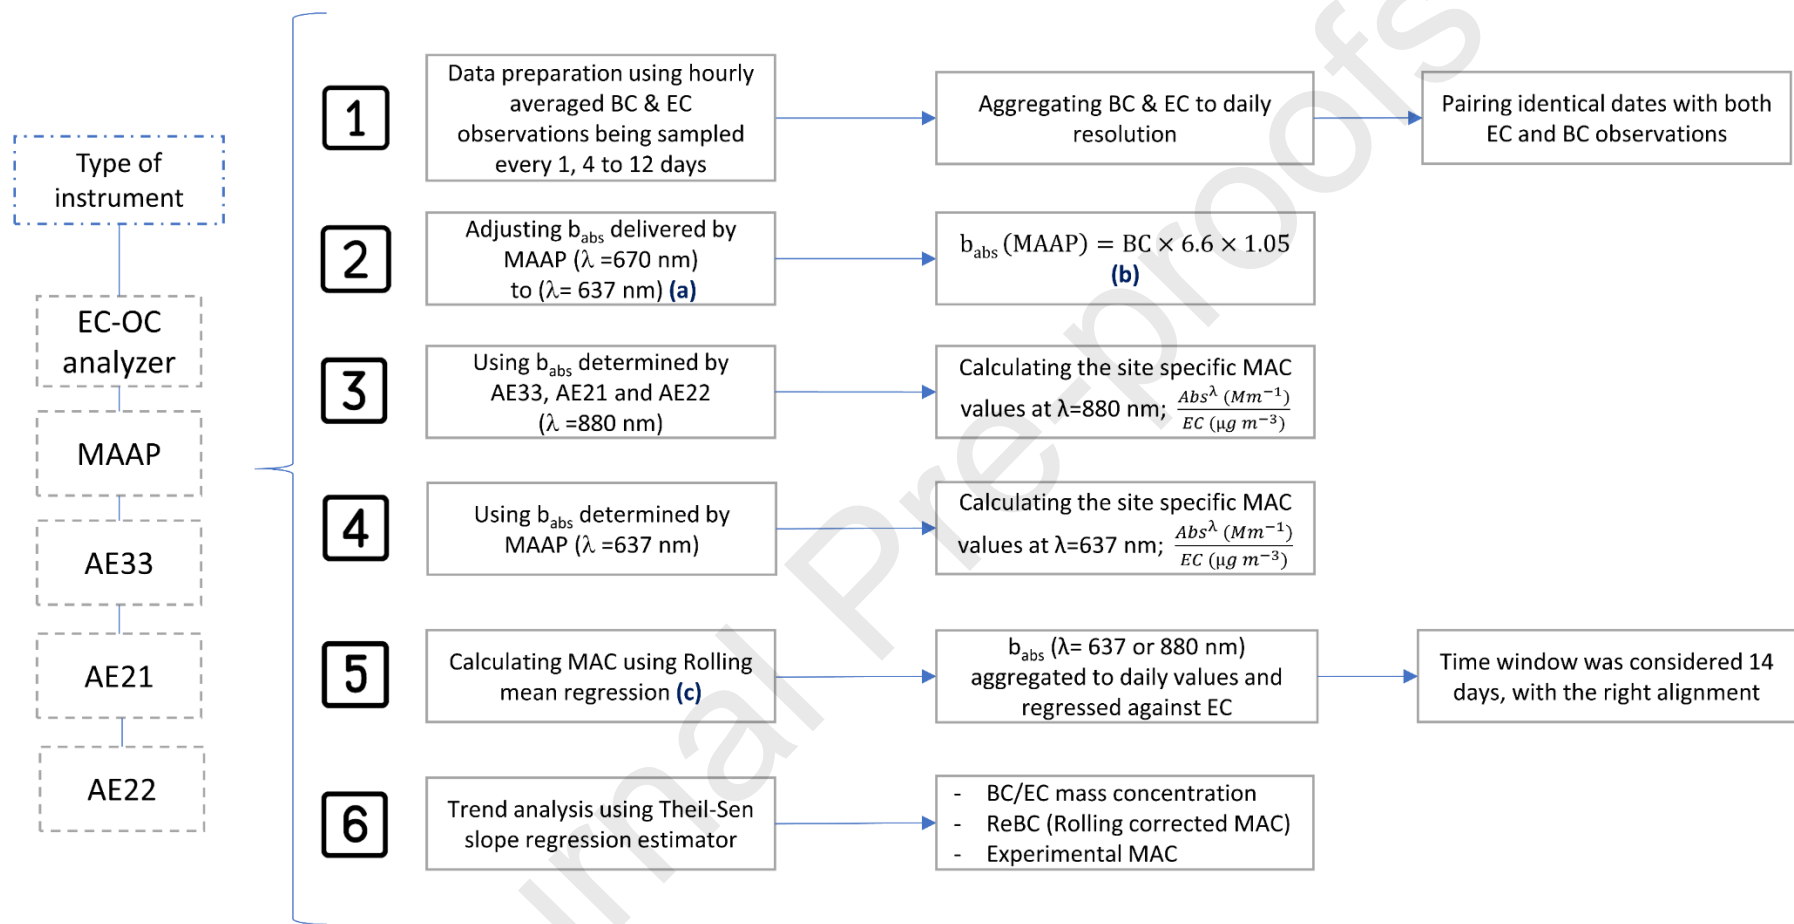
Type of instrument

EC-OC analyzer

MAAP

AE33

AE21

AE22

1

Data preparation using hourly averaged BC & EC observations being sampled every 1, 4 to 12 days

Aggregating BC & EC to daily resolution

Pairing identical dates with both EC and BC observations

2

Adjusting $b_{abs}$ delivered by MAAP ($\lambda$ =670 nm) to ($\lambda$= 637 nm) (a)

$b_{abs}\,(MAAP) = BC \times 6.6 \times 1.05$ (b)

3

Using $b_{abs}$ determined by AE33, AE21 and AE22 ($\lambda$ =880 nm)

Calculating the site specific MAC values at $\lambda$=880 nm; $\frac{Abs^{\lambda}\,(Mm^{-1})}{EC\,(\mu g\,m^{-3})}$

4

Using $b_{abs}$ determined by MAAP ($\lambda$ =637 nm)

Calculating the site specific MAC values at $\lambda$=637 nm; $\frac{Abs^{\lambda}\,(Mm^{-1})}{EC\,(\mu g\,m^{-3})}$

5

Calculating MAC using Rolling mean regression (c)

$b_{abs}$ ($\lambda$= 637 or 880 nm) aggregated to daily values and regressed against EC

Time window was considered 14 days, with the right alignment

6

Trend analysis using Theil-Sen slope regression estimator

- BC/EC mass concentration
- ReBC (Rolling corrected MAC)
- Experimental MAC

Journal Pre-proofs